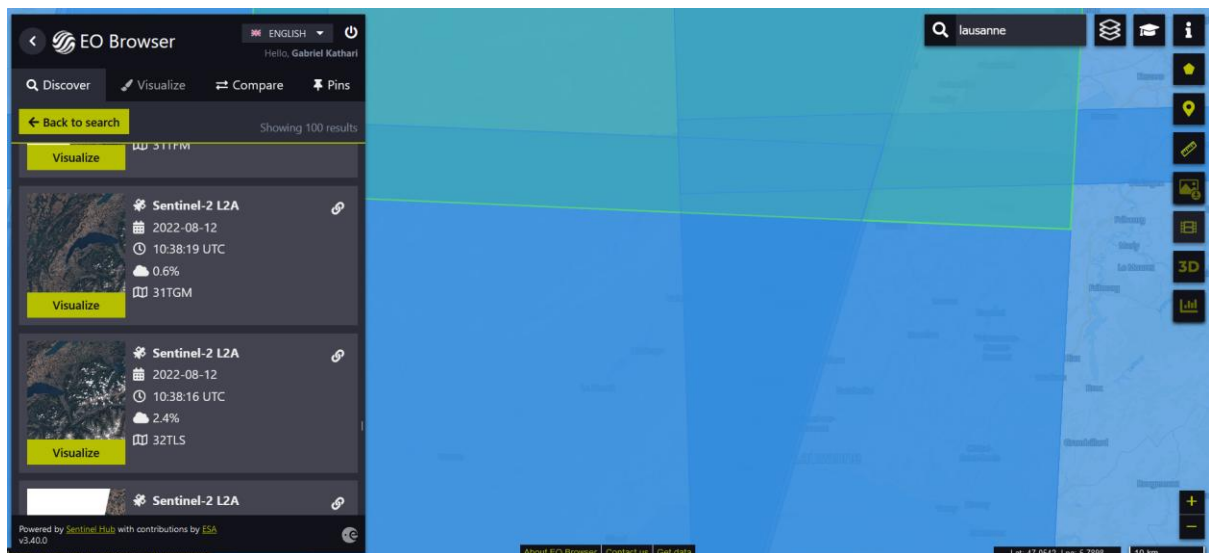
EO Browser
ENGLISH
Hello, Gabriel Kathari
Discover
Visualize
Compare
Pins
← Back to search
Showing 100 results
Visualize
31TFM
Sentinel-2 L2A
2022-08-12
10:38:19 UTC
0.6%
31TGM
Visualize
Sentinel-2 L2A
2022-08-12
10:38:16 UTC
2.4%
32TLS
Visualize
Sentinel-2 L2A
Powered by Sentinel Hub with contributions by ESA
v3.40.0
lausanne
3D
+
−
About EO Browser
Contact us
Get data
Lat: 47.0543, Lng: 6.7888
10 km